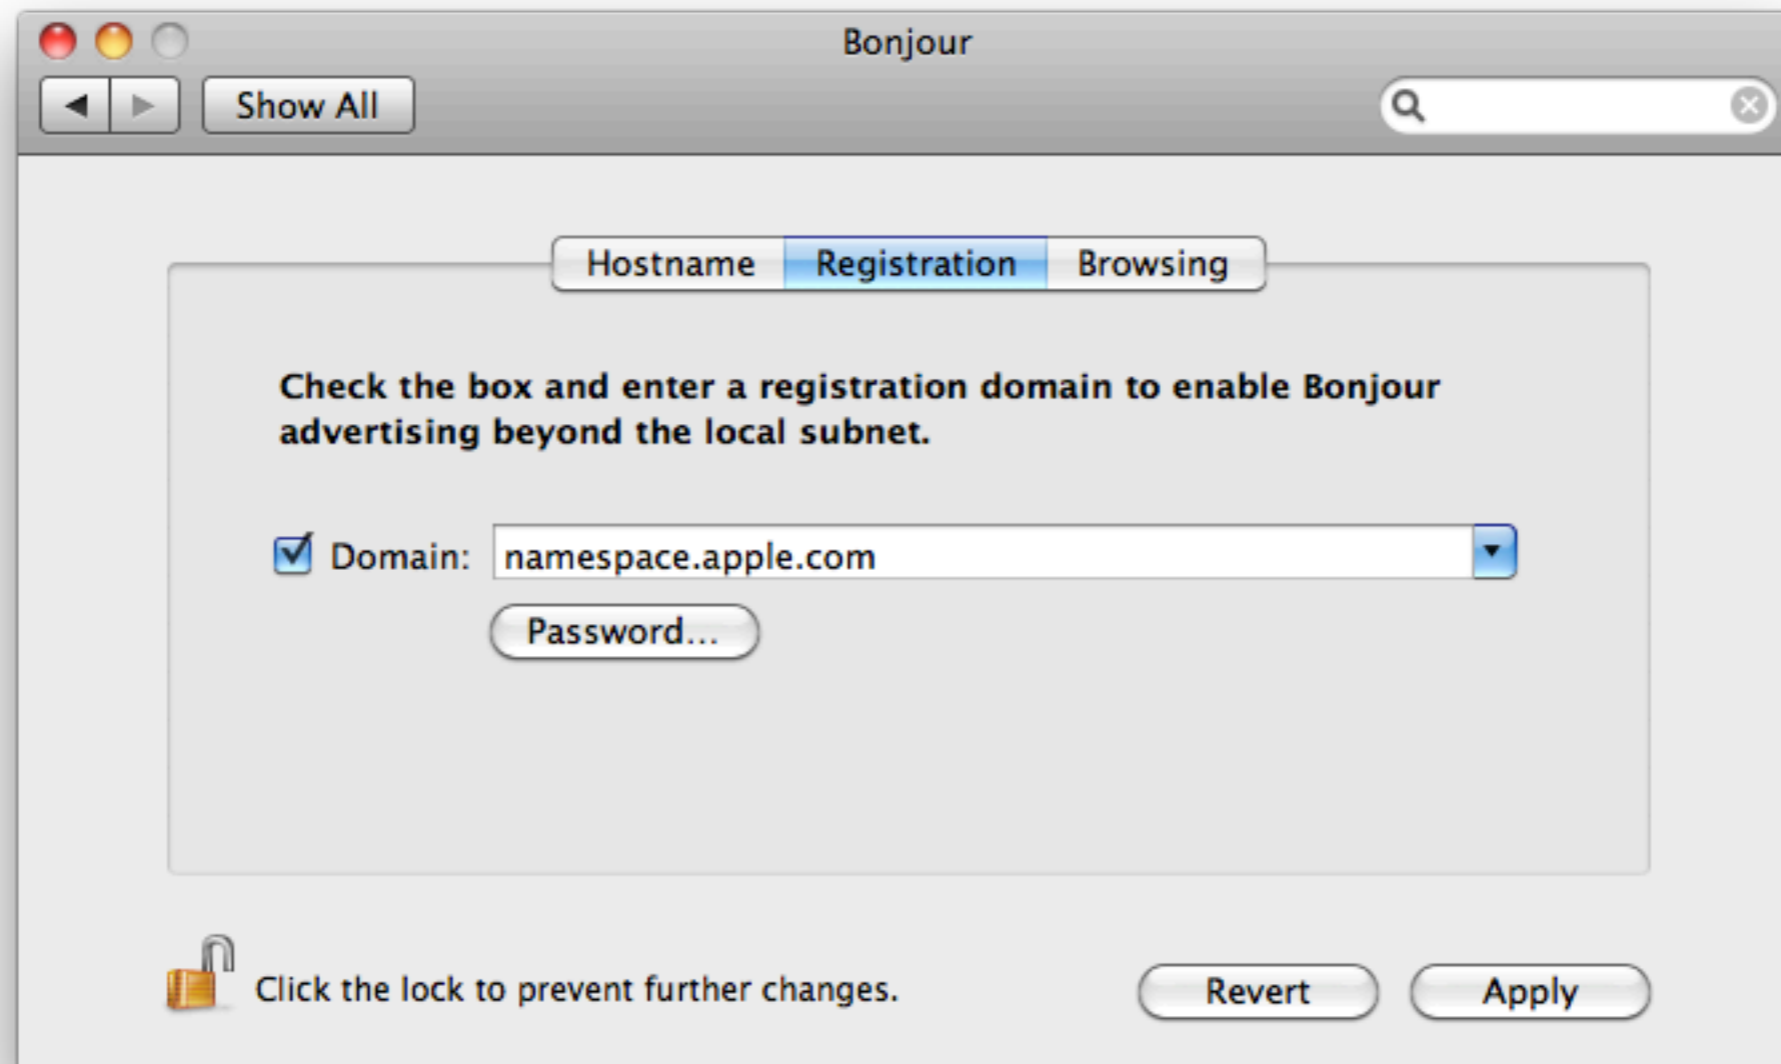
Bonjour

Show All

Hostname | Registration | Browsing

Check the box and enter a registration domain to enable Bonjour advertising beyond the local subnet.

Domain: namespace.apple.com

Password...

Click the lock to prevent further changes.

Revert

Apply